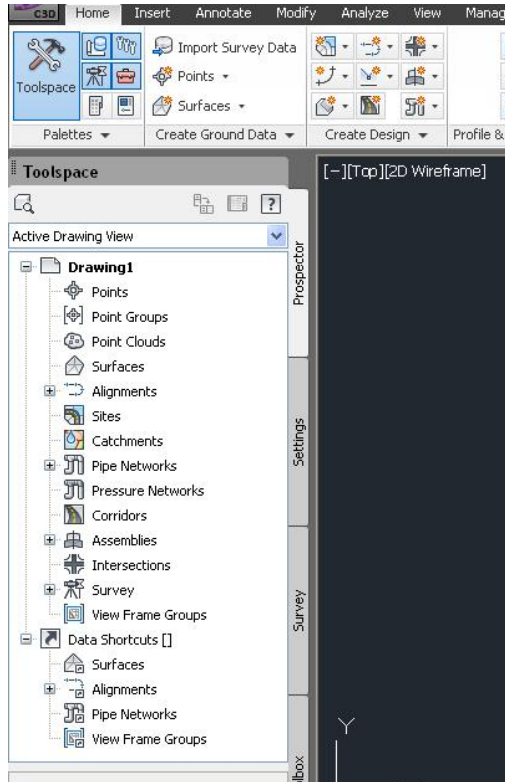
C3D Home Insert Annotate Modify Analyze View Manag

Toolspace

Import Survey Data

Points ▾

Surfaces ▾

Palettes ▾

Create Ground Data ▾

Create Design ▾

Profile &

Toolspace

[?]

Active Drawing View

Drawing1

Points

Point Groups

Point Clouds

Surfaces

Alignments

Sites

Catchments

Pipe Networks

Pressure Networks

Corridors

Assemblies

Intersections

Survey

View Frame Groups

Data Shortcuts []

Surfaces

Alignments

Pipe Networks

View Frame Groups

Prospector

Settings

Survey

lbox

[−][Top][2D Wireframe]

Y